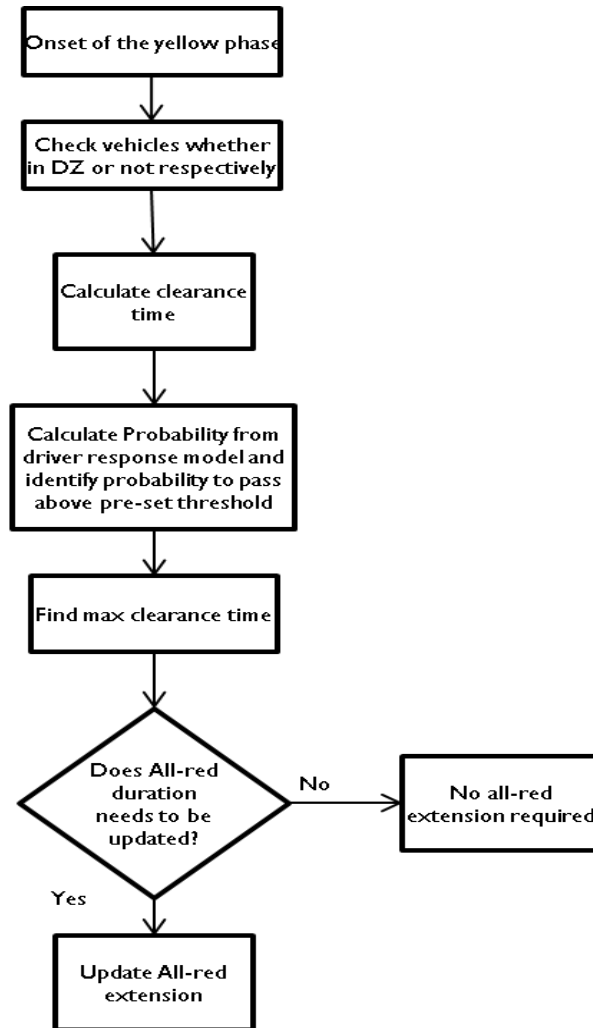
Onset of the yellow phase

Check vehicles whether in DZ or not respectively

Calculate clearance time

Calculate Probability from driver response model and identify probability to pass above pre-set threshold

Find max clearance time

Does All-red duration needs to be updated?

No

No all-red extension required

Yes

Update All-red extension